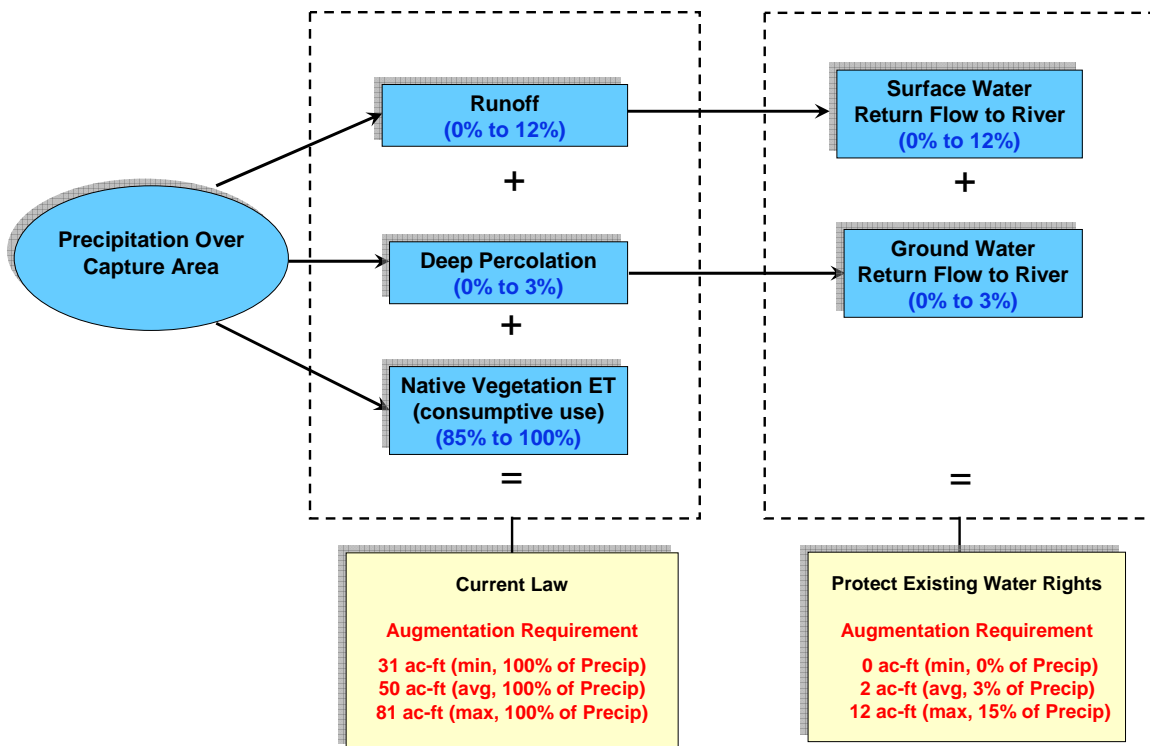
Precipitation Over Capture Area

Runoff
(0% to 12%)

+

Deep Percolation
(0% to 3%)

+

Native Vegetation ET
(consumptive use)
(85% to 100%)

=

Surface Water
Return Flow to River
(0% to 12%)

+

Ground Water
Return Flow to River
(0% to 3%)

=

Current Law

Augmentation Requirement

31 ac-ft (min, 100% of Precip)
50 ac-ft (avg, 100% of Precip)
81 ac-ft (max, 100% of Precip)

Protect Existing Water Rights

Augmentation Requirement

0 ac-ft (min, 0% of Precip)
2 ac-ft (avg, 3% of Precip)
12 ac-ft (max, 15% of Precip)